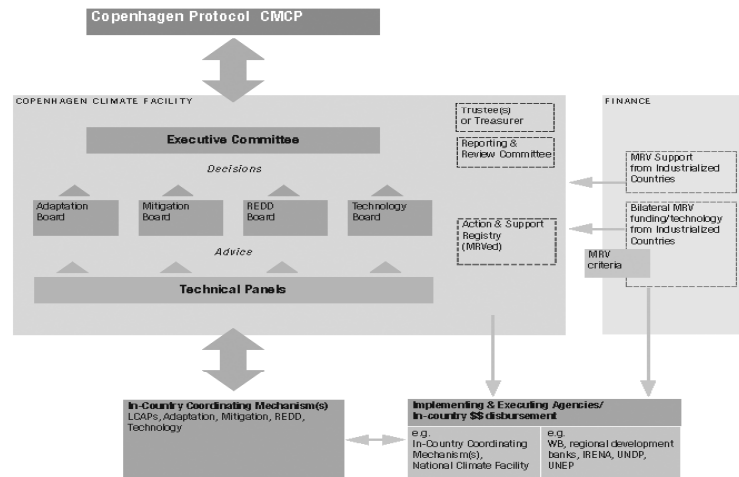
Copenhagen Protocol CMCP

COPENHAGEN CLIMATE FACILITY

Executive Committee

Decisions

Adaptation Board

Mitigation Board

REDD Board

Technology Board

Advice

Technical Panels

Trustee(s) or Treasurer

Reporting & Review Committee

Action & Support Registry (MRVed)

FINANCE

MRV Support from Industrialized Countries

Bilateral MRV funding/technology from Industrialized Countries

MRV criteria

In-Country Coordinating Mechanism(s)
LCAPs, Adaptation, Mitigation, REDD, Technology

Implementing & Executing Agencies/ In-country $$ disbursement

e.g.
In-Country Coordinating Mechanism(s), National Climate Facility

e.g.
WB, regional development banks, IRENA, UNDP, UNEP